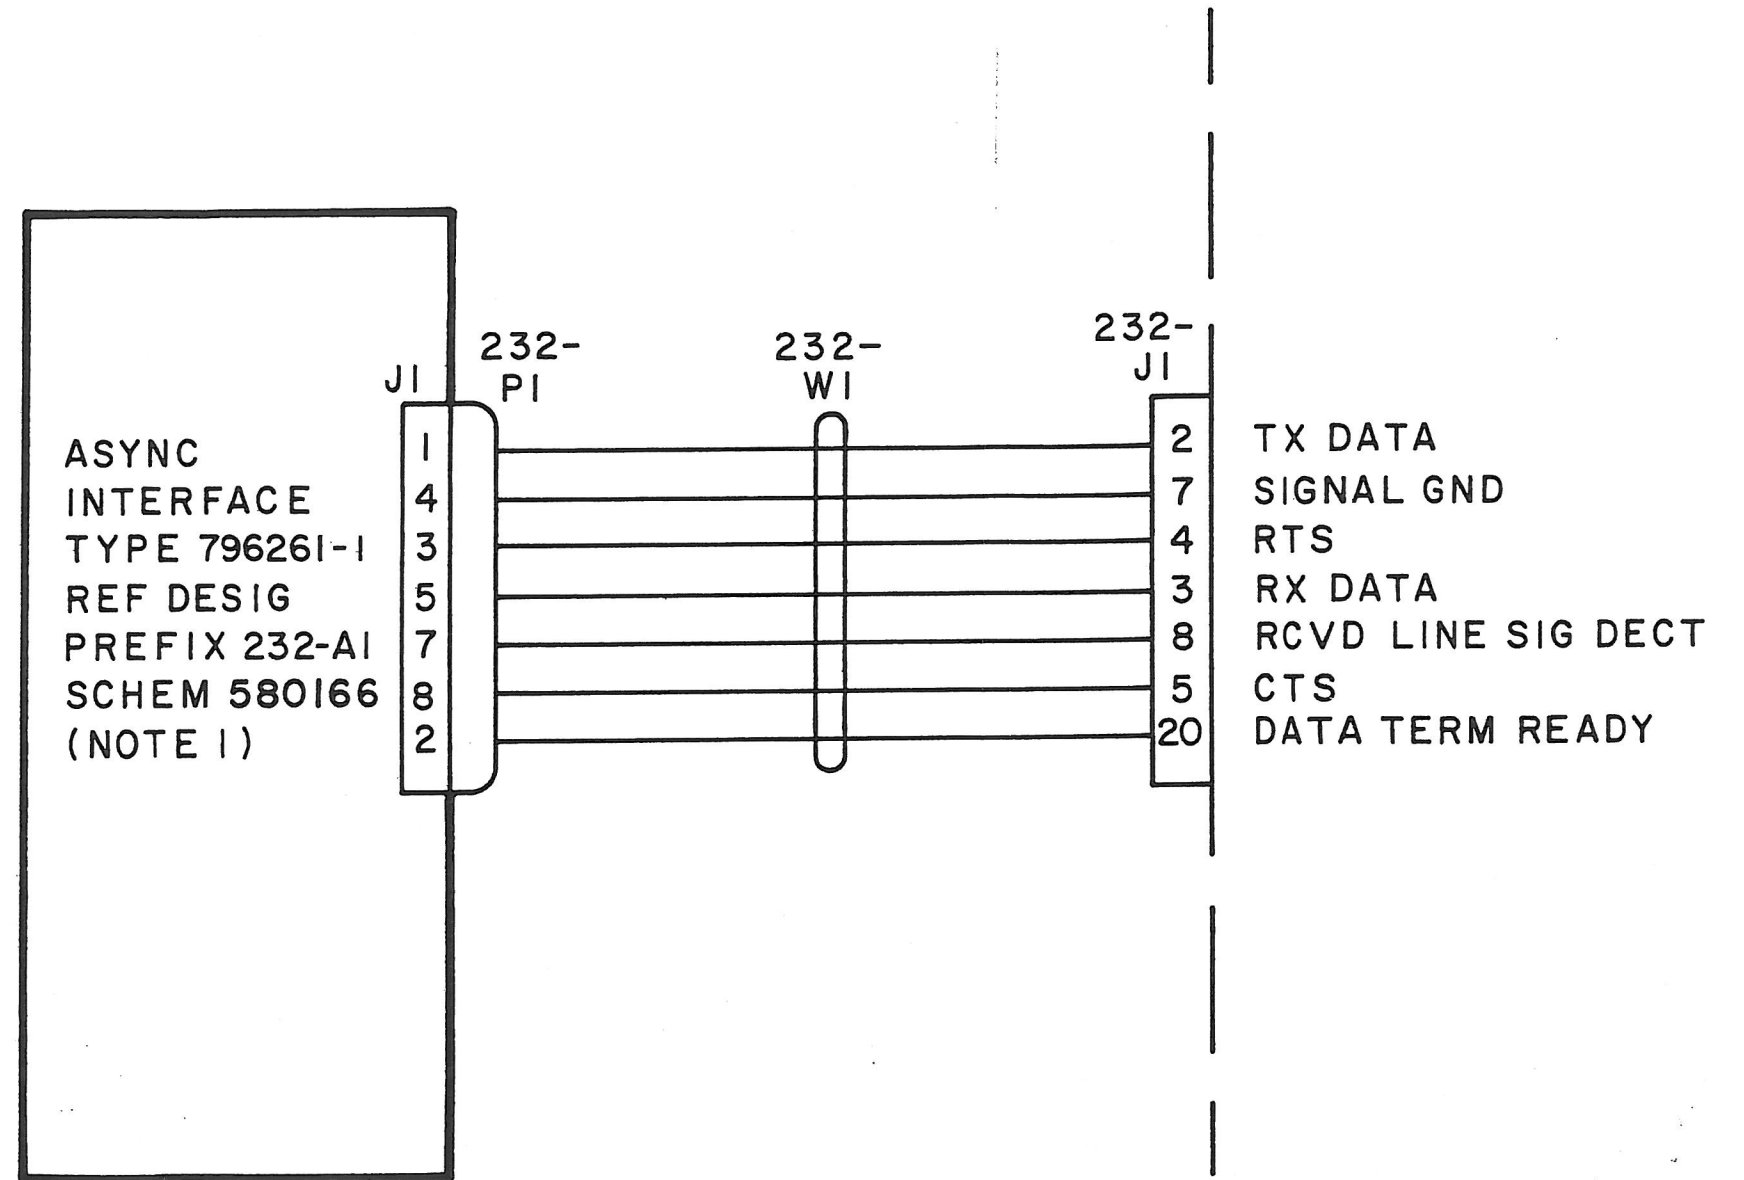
ASYNC
INTERFACE
TYPE 796261-1
REF DESIG
PREFIX 232-A1
SCHEM 580166
(NOTE 1)

J1

1
4
3
5
7
8
2

232-
P1

232-
W1

232-
J1

2
7
4
3
8
5
20

TX DATA
SIGNAL GND
RTS
RX DATA
RCVD LINE SIG DECT
CTS
DATA TERM READY